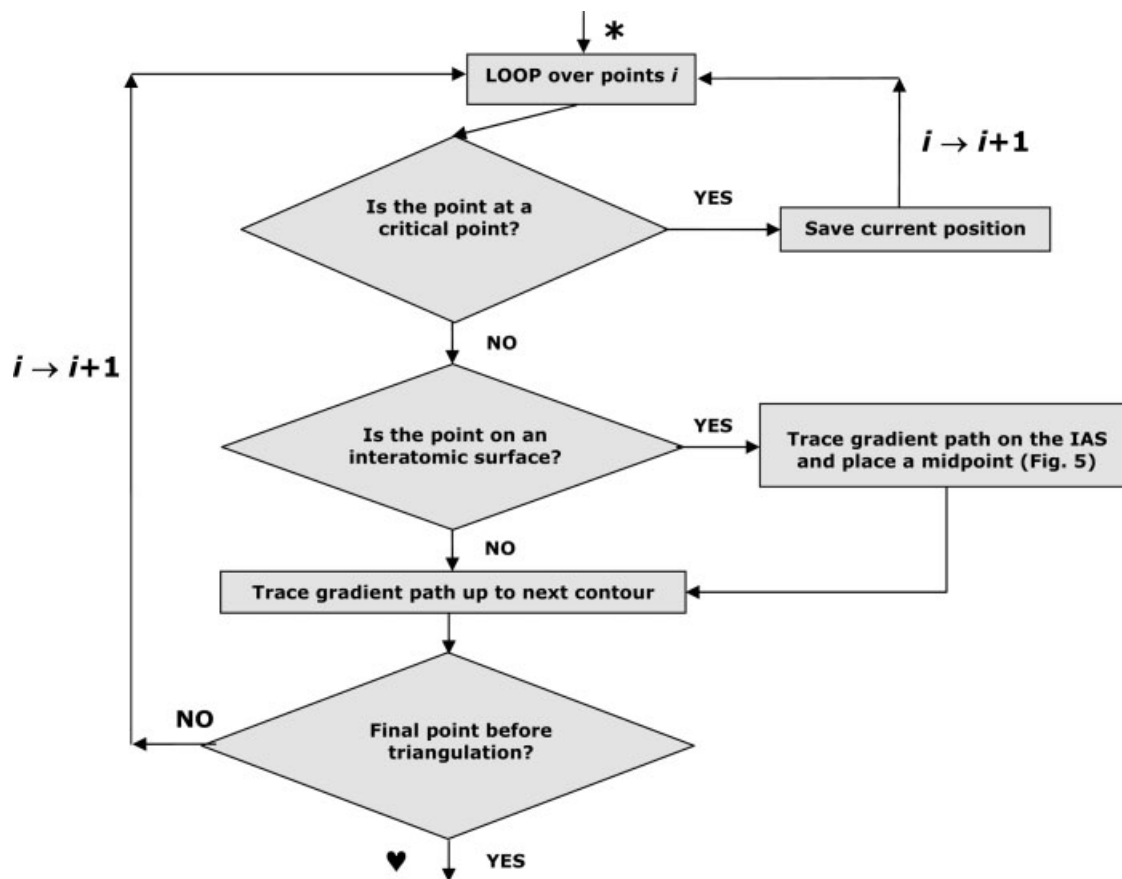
*

LOOP over points *i*

$i \rightarrow i+1$

Is the point at a critical point?

YES

Save current position

NO

$i \rightarrow i+1$

Is the point on an interatomic surface?

YES

Trace gradient path on the IAS and place a midpoint (Fig. 5)

NO

Trace gradient path up to next contour

NO

Final point before triangulation?

♥

YES